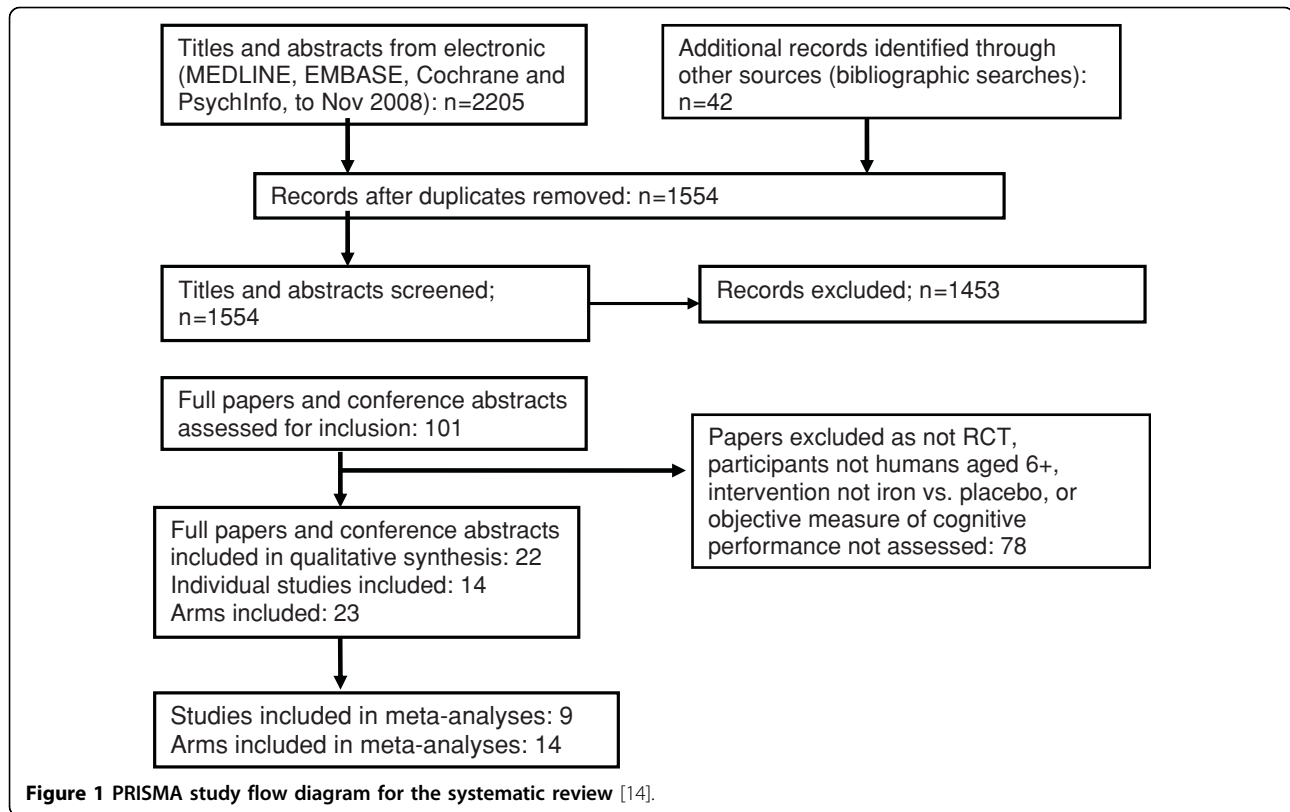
Titles and abstracts from electronic (MEDLINE, EMBASE, Cochrane and PsychInfo, to Nov 2008): n=2205

Additional records identified through other sources (bibliographic searches): n=42

Records after duplicates removed: n=1554

Titles and abstracts screened; n=1554

Records excluded; n=1453

Full papers and conference abstracts assessed for inclusion: 101

Papers excluded as not RCT, participants not humans aged 6+, intervention not iron vs. placebo, or objective measure of cognitive performance not assessed: 78

Full papers and conference abstracts included in qualitative synthesis: 22
Individual studies included: 14
Arms included: 23

Studies included in meta-analyses: 9
Arms included in meta-analyses: 14

**Figure 1 PRISMA study flow diagram for the systematic review** [14].